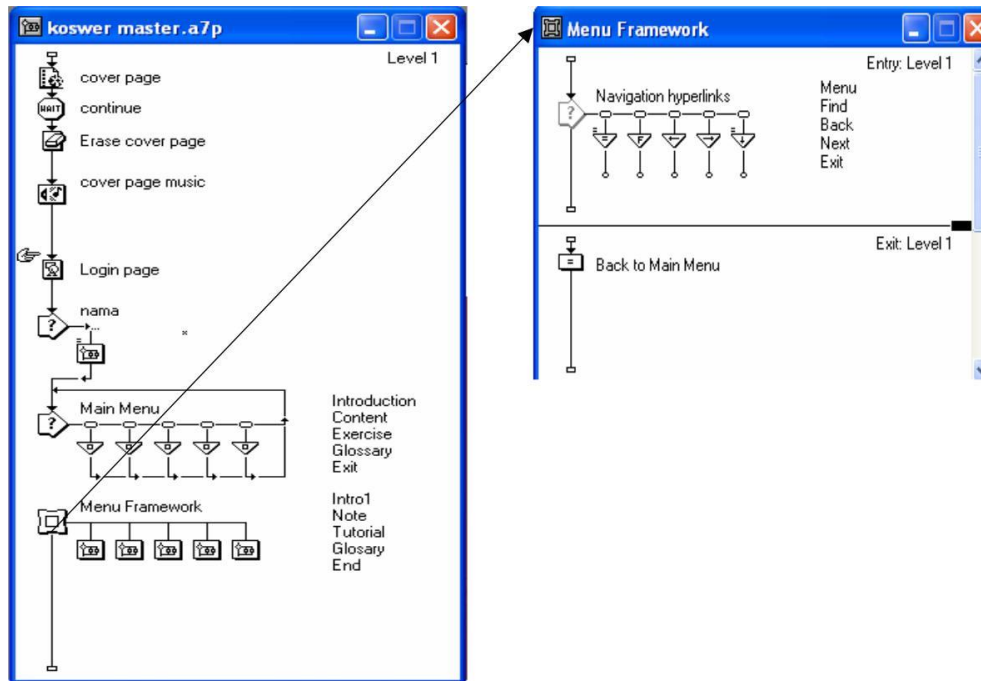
koswer master.a7p

Level 1

cover page

WAIT continue

Erase cover page

cover page music

Login page

nama

Main Menu

Introduction
Content
Exercise
Glossary
Exit

Menu Framework

Intro1
Note
Tutorial
Glosary
End

Menu Framework

Entry: Level 1

Navigation hyperlinks

Menu
Find
Back
Next
Exit

Exit: Level 1

Back to Main Menu